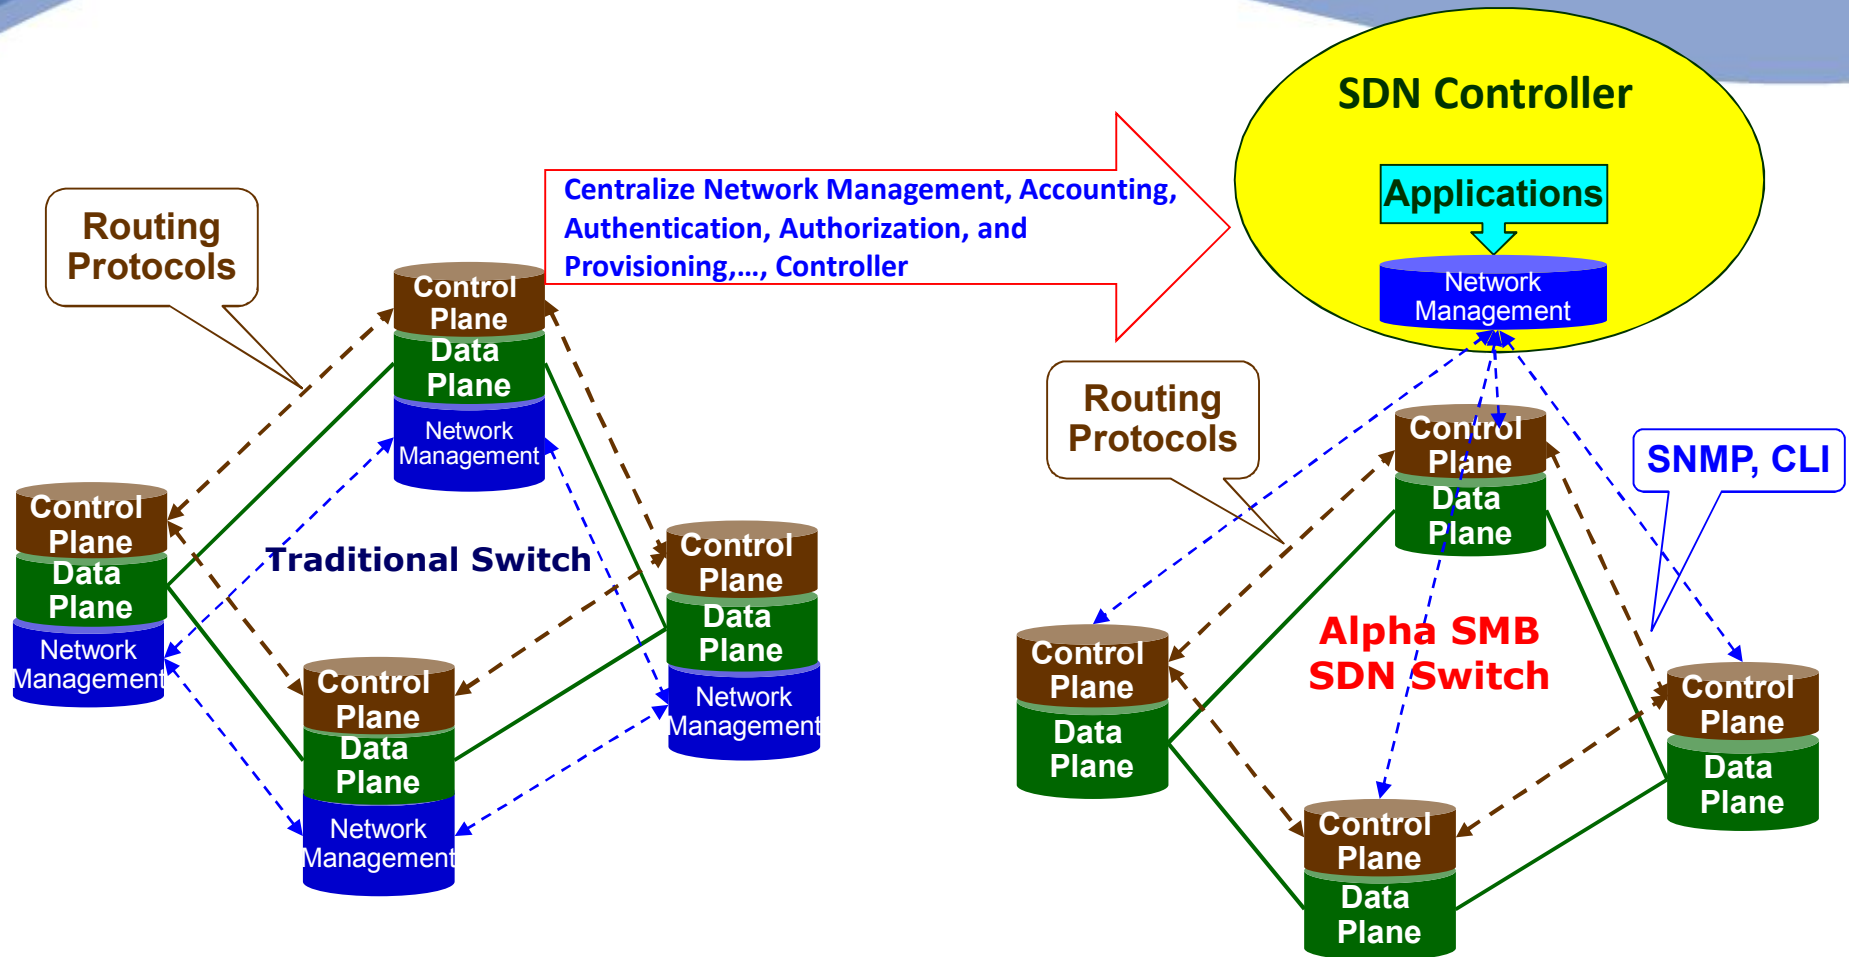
Routing Protocols

Control Plane
Data Plane
Network Management

Centralize Network Management, Accounting, Authentication, Authorization, and Provisioning,..., Controller

SDN Controller

Applications

Network Management

Control Plane
Data Plane
Network Management

Traditional Switch

Control Plane
Data Plane
Network Management

Control Plane
Data Plane
Network Management

Routing Protocols

Control Plane
Data Plane

SNMP, CLI

Alpha SMB SDN Switch

Control Plane
Data Plane

Control Plane
Data Plane

Control Plane
Data Plane